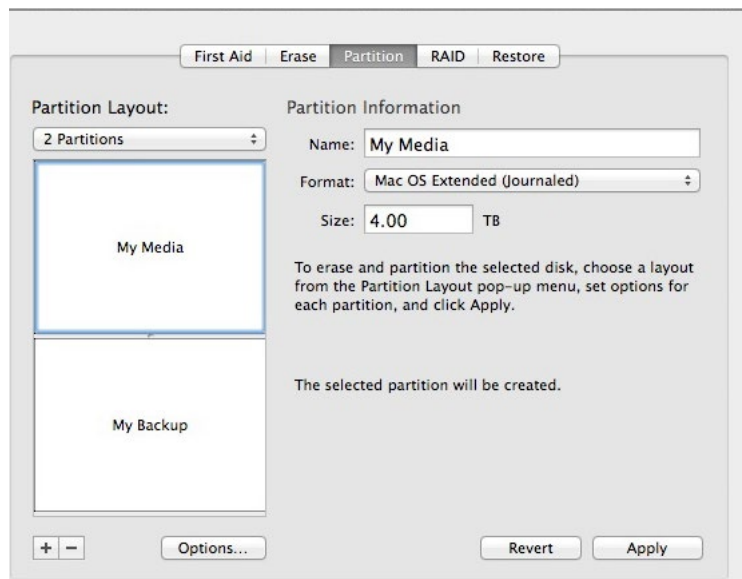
First Aid | Erase | Partition | RAID | Restore

Partition Layout:

2 Partitions

My Media

My Backup

Partition Information

Name: My Media

Format: Mac OS Extended (Journaled)

Size: 4.00 TB

To erase and partition the selected disk, choose a layout from the Partition Layout pop-up menu, set options for each partition, and click Apply.

The selected partition will be created.

+ −

Options...

Revert

Apply